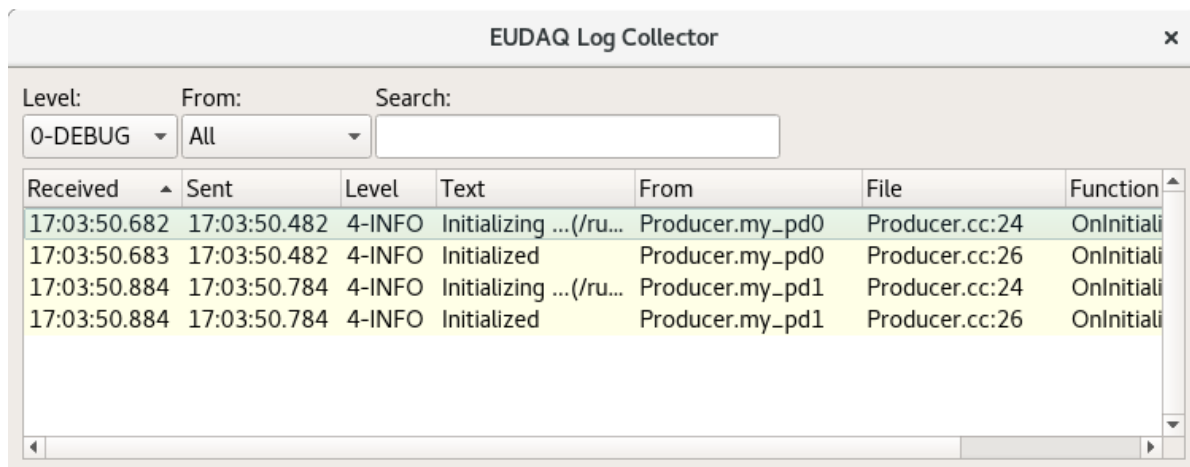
EUDAQ Log Collector

×

Level:
0-DEBUG

From:
All

Search:

| Received | Sent | Level | Text | From | File | Function |
|---|---|---|---|---|---|---|
| 17:03:50.682 | 17:03:50.482 | 4-INFO | Initializing ...(/ru... | Producer.my_pd0 | Producer.cc:24 | OnInitiali |
| 17:03:50.683 | 17:03:50.482 | 4-INFO | Initialized | Producer.my_pd0 | Producer.cc:26 | OnInitiali |
| 17:03:50.884 | 17:03:50.784 | 4-INFO | Initializing ...(/ru... | Producer.my_pd1 | Producer.cc:24 | OnInitiali |
| 17:03:50.884 | 17:03:50.784 | 4-INFO | Initialized | Producer.my_pd1 | Producer.cc:26 | OnInitiali |